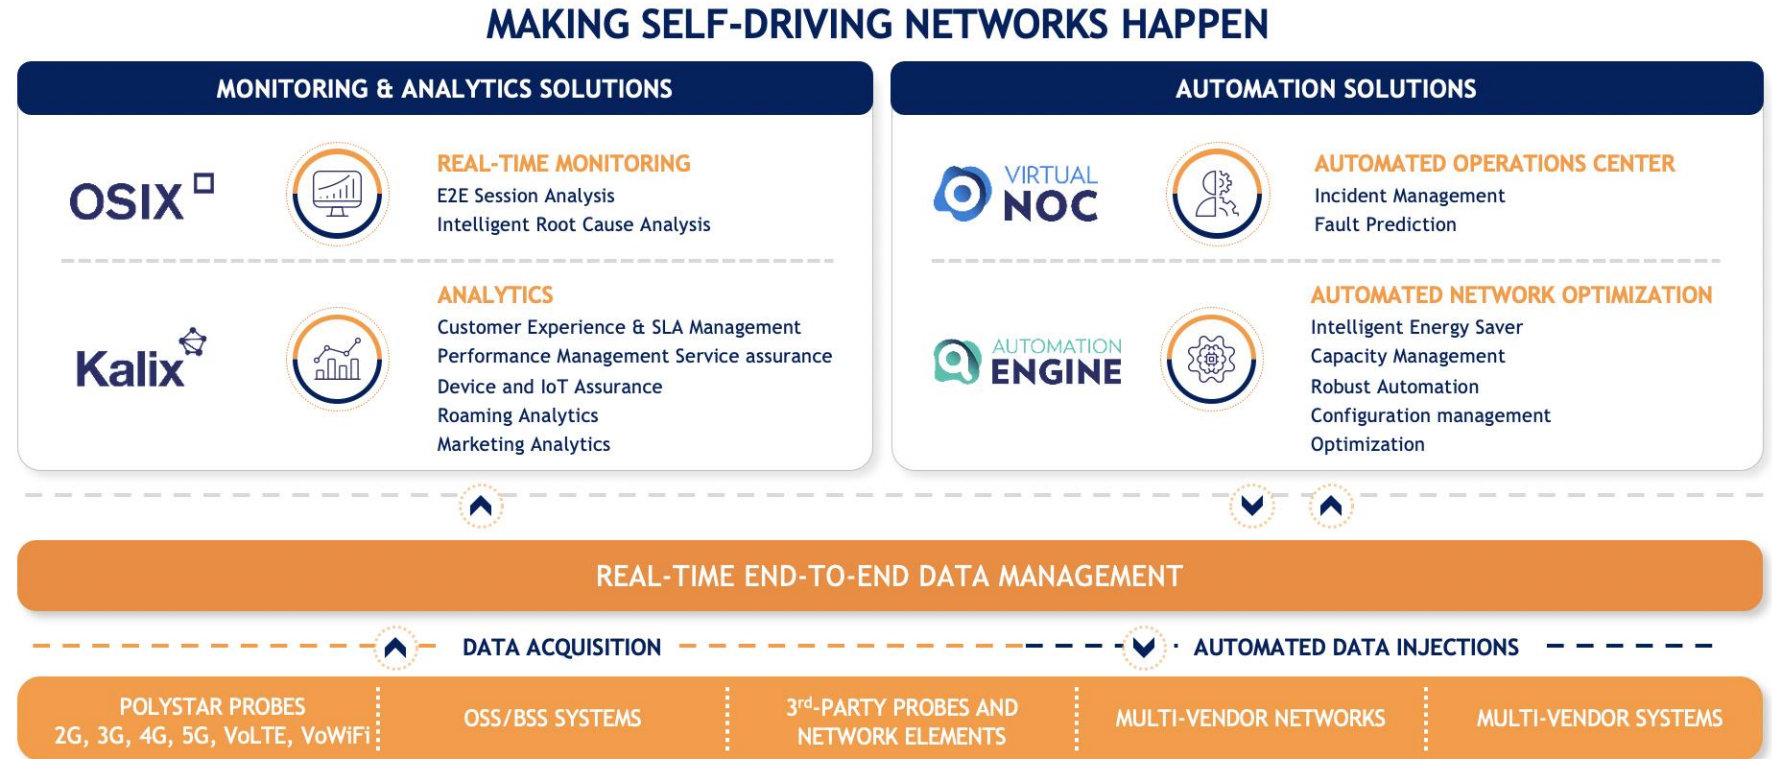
MAKING SELF-DRIVING NETWORKS HAPPEN

MONITORING & ANALYTICS SOLUTIONS

OSIX

REAL-TIME MONITORING
E2E Session Analysis
Intelligent Root Cause Analysis

Kalix

ANALYTICS
Customer Experience & SLA Management
Performance Management Service assurance
Device and IoT Assurance
Roaming Analytics
Marketing Analytics

AUTOMATION SOLUTIONS

VIRTUAL NOC

AUTOMATED OPERATIONS CENTER
Incident Management
Fault Prediction

AUTOMATION ENGINE

AUTOMATED NETWORK OPTIMIZATION
Intelligent Energy Saver
Capacity Management
Robust Automation
Configuration management
Optimization

REAL-TIME END-TO-END DATA MANAGEMENT

DATA ACQUISITION

AUTOMATED DATA INJECTIONS

| POLYSTAR PROBES 2G, 3G, 4G, 5G, VoLTE, VoWiFi | OSS/BSS SYSTEMS | 3$^{rd}$-PARTY PROBES AND NETWORK ELEMENTS | MULTI-VENDOR NETWORKS | MULTI-VENDOR SYSTEMS |
|---|---|---|---|---|